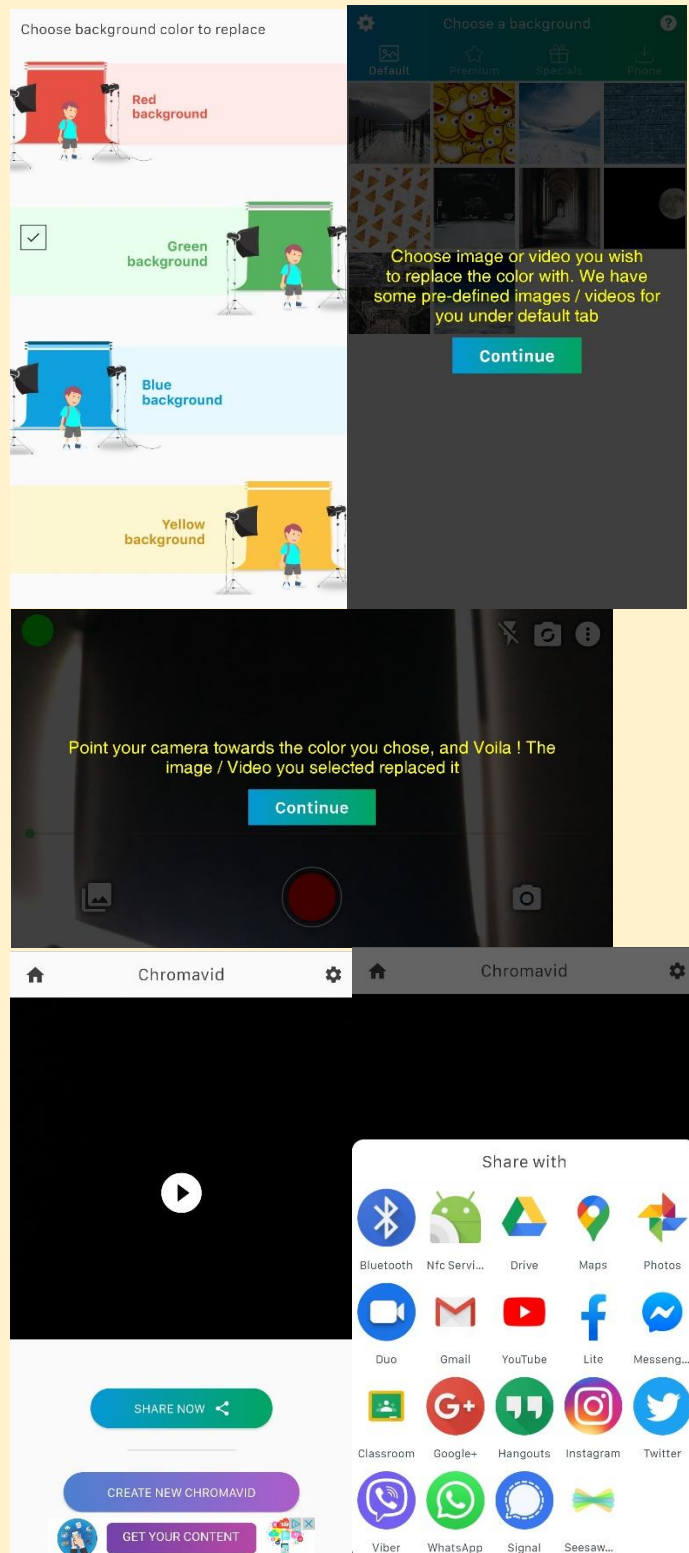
Choose background color to replace

Red background

Green background

Blue background

Yellow background

Choose a background

Default Premium Specials Phone

Choose image or video you wish to replace the color with. We have some pre-defined images / videos for you under default tab

Continue

Point your camera towards the color you chose, and Voila ! The image / Video you selected replaced it

Continue

Chromavid

SHARE NOW

CREATE NEW CHROMAVID

GET YOUR CONTENT

Chromavid

Share with

Bluetooth Nfc Servi... Drive Maps Photos

Duo Gmail YouTube Lite Messeng...

Classroom Google+ Hangouts Instagram Twitter

Viber WhatsApp Signal Seesaw...